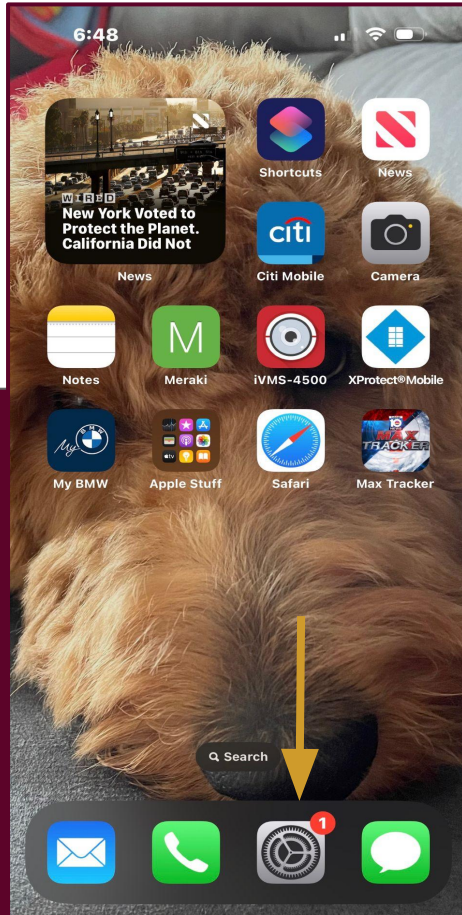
6:48

WIRED
New York Voted to Protect the Planet. California Did Not

News

Shortcuts

News

citi

Citi Mobile

Camera

Notes

M

Meraki

iVMS-4500

XProtect®Mobile

My

My BMW

Apple Stuff

Safari

MAX TRACKER

Max Tracker

Search

1